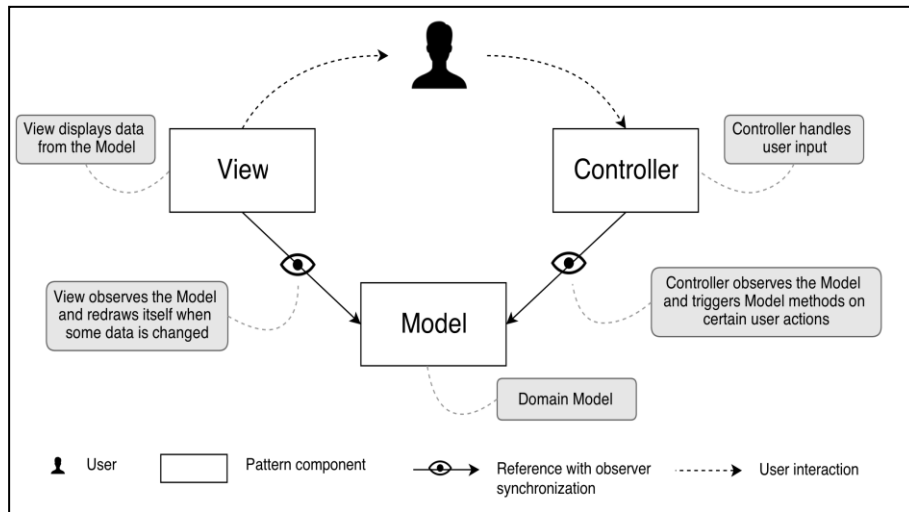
View displays data from the Model

View

Controller

Controller handles user input

View observes the Model and redraws itself when some data is changed

Model

Controller observes the Model and triggers Model methods on certain user actions

Domain Model

User

Pattern component

Reference with observer synchronization

User interaction